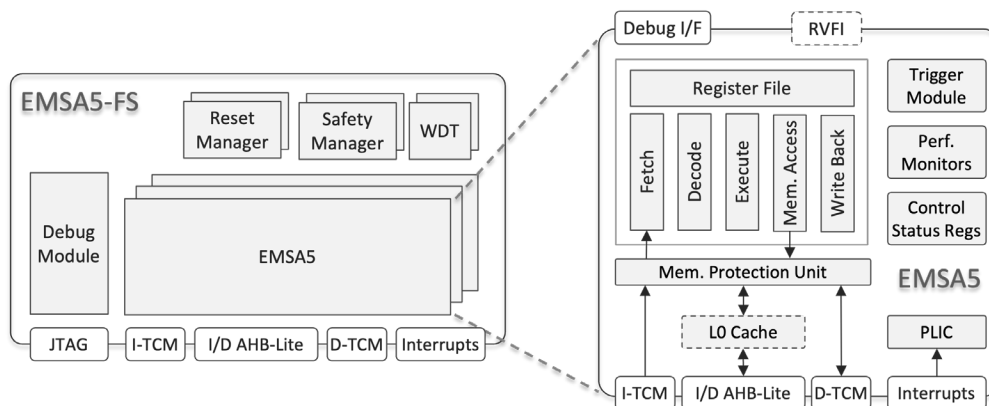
EMSA5-FS

Reset Manager

Safety Manager

WDT

Debug Module

EMSA5

JTAG

I-TCM

I/D AHB-Lite

D-TCM

Interrupts

Debug I/F

RVFI

Register File

Fetch

Decode

Execute

Mem. Access

Write Back

Trigger Module

Perf. Monitors

Control Status Regs

Mem. Protection Unit

EMSA5

L0 Cache

PLIC

I-TCM

I/D AHB-Lite

D-TCM

Interrupts